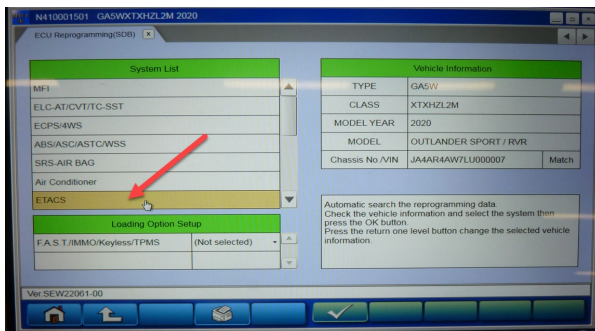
N410001501 GA5WXTXHZL2M 2020

ECU Reprogramming(SDB)

System List

MFI

ELC-AT/CVT/TC-SST

ECPS/4WS

ABS/ASC/ASTC/WSS

SRS-AIR BAG

Air Conditioner

ETACS

Loading Option Setup

| F.A.S.T./IMMO/Keyless/TPMS | (Not selected) |
|---|---|
| | |

Vehicle Information

| TYPE | GA5W | |
|---|---|---|
| CLASS | XTXHZL2M | |
| MODEL YEAR | 2020 | |
| MODEL | OUTLANDER SPORT / RVR | |
| Chassis No./VIN | JA4AR4AW7LU000007 | Match |

Automatic search the reprogramming data.
Check the vehicle information and select the system then press the OK button.
Press the return one level button change the selected vehicle information.

Ver.SEW22061-00